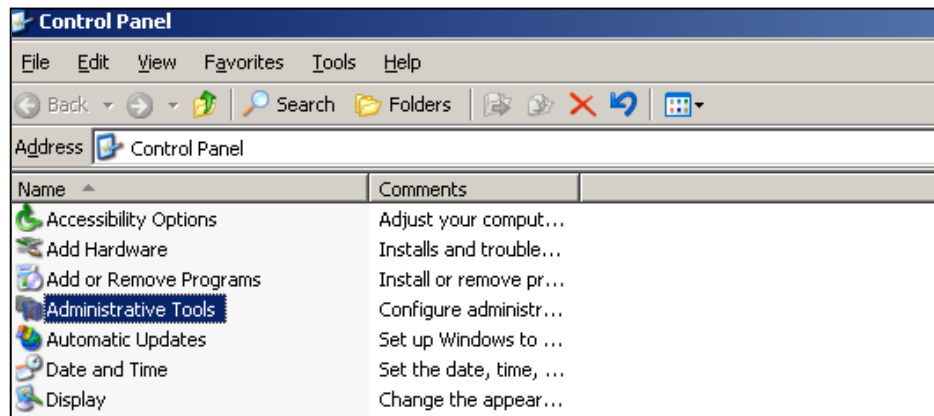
Control Panel

File Edit View Favorites Tools Help

Back Search Folders

Address Control Panel

| Name | Comments |
|---|---|
| Accessibility Options | Adjust your comput... |
| Add Hardware | Installs and trouble... |
| Add or Remove Programs | Install or remove pr... |
| Administrative Tools | Configure administr... |
| Automatic Updates | Set up Windows to ... |
| Date and Time | Set the date, time, ... |
| Display | Change the appear... |